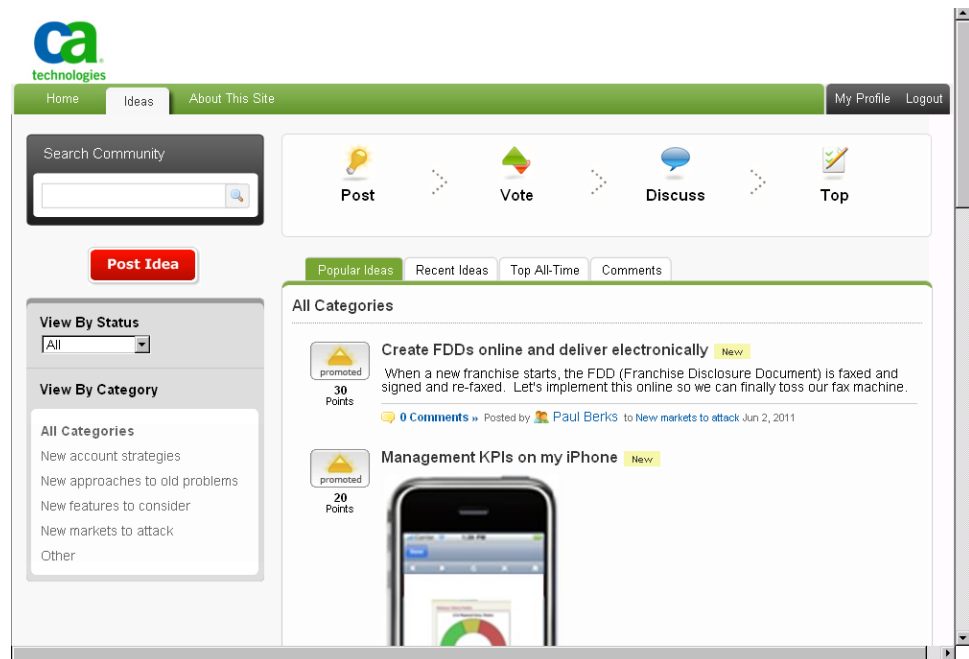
ca technologies

Home | Ideas | About This Site | My Profile | Logout

Search Community

Post Idea

View By Status
All

View By Category

All Categories
New account strategies
New approaches to old problems
New features to consider
New markets to attack
Other

Post | Vote | Discuss | Top

Popular Ideas | Recent Ideas | Top All-Time | Comments

All Categories

promoted
30
Points

Create FDDs online and deliver electronically New

When a new franchise starts, the FDD (Franchise Disclosure Document) is faxed and signed and re-faxed. Let's implement this online so we can finally toss our fax machine.

0 Comments » Posted by Paul Berks to New markets to attack Jun 2, 2011

promoted
20
Points

Management KPIs on my iPhone New